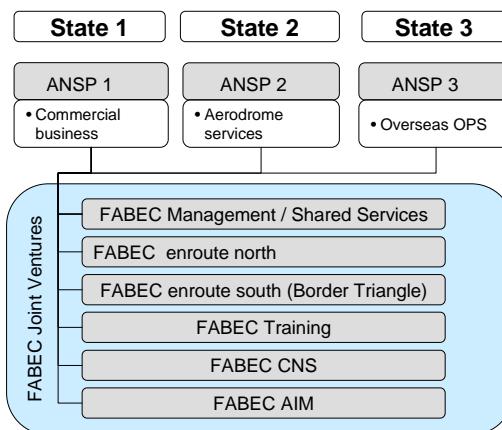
State 1

State 2

State 3

ANSP 1

• Commercial business

ANSP 2

• Aerodrome services

ANSP 3

• Overseas OPS

FABEC Joint Ventures

FABEC Management / Shared Services

FABEC enroute north

FABEC enroute south (Border Triangle)

FABEC Training

FABEC CNS

FABEC AIM